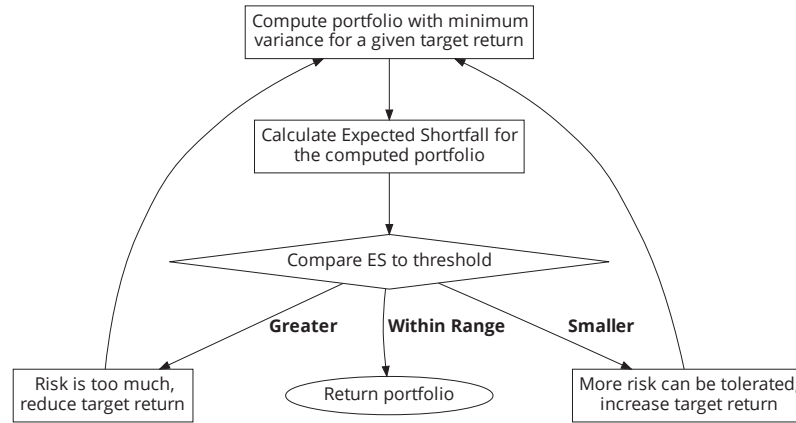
Compute portfolio with minimum variance for a given target return

Calculate Expected Shortfall for the computed portfolio

Compare ES to threshold

Greater

Within Range

Smaller

Risk is too much, reduce target return

Return portfolio

More risk can be tolerated, increase target return